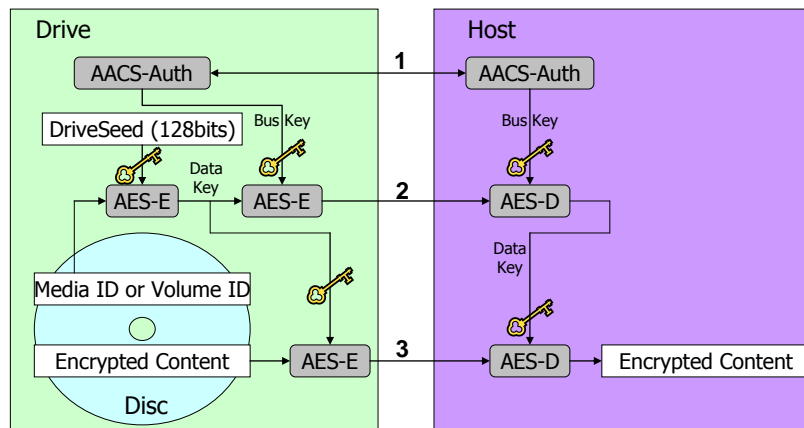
Drive

Host

AACS-Auth

1

AACS-Auth

Bus Key

DriveSeed (128bits)

Bus Key

Data Key

AES-E

AES-E

2

AES-D

Data Key

Media ID or Volume ID

Encrypted Content

AES-E

3

AES-D

Encrypted Content

Disc